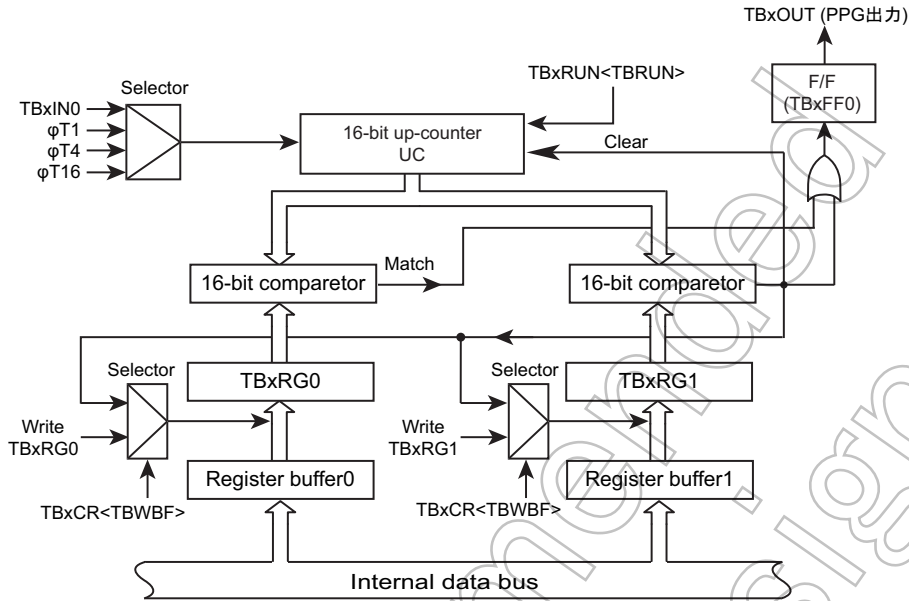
TBxOUT (PPG出力)

F/F (TBxFF0)

TBxRUN<TBRUN>

Selector

TBxIN0
φT1
φT4
φT16

16-bit up-counter UC

Clear

16-bit comparetor

Match

16-bit comparetor

Selector

TBxRG0

Selector

TBxRG1

Write TBxRG0

Write TBxRG1

Register buffer0

Register buffer1

TBxCR<TBWBF>

TBxCR<TBWBF>

Internal data bus